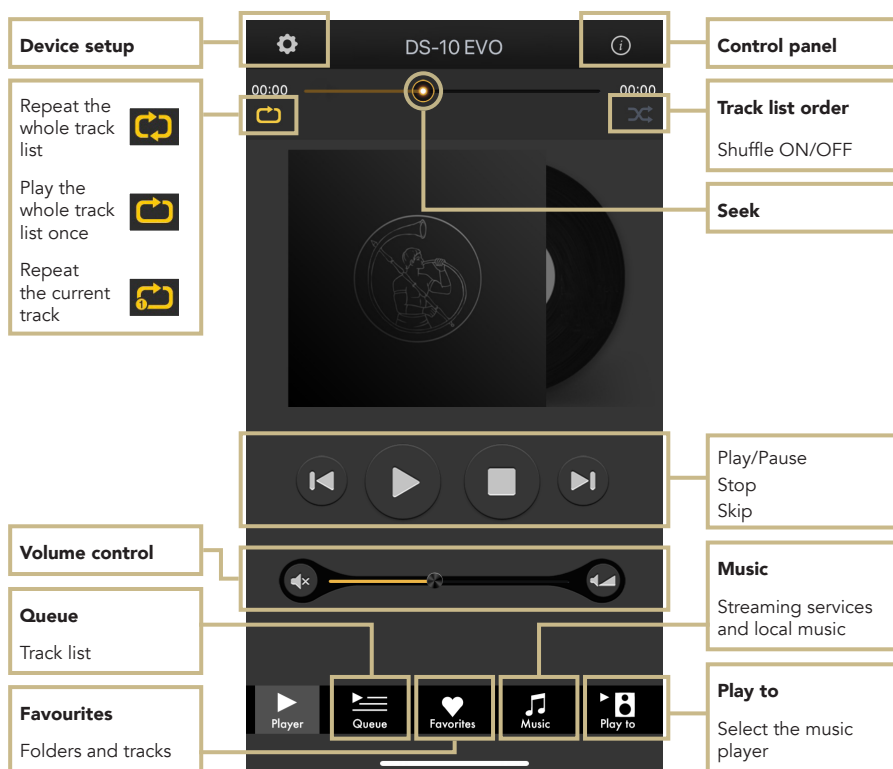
Device setup

DS-10 EVO

Control panel

00:00

00:00

Repeat the whole track list

Play the whole track list once

Repeat the current track

Track list order

Shuffle ON/OFF

Seek

Play/Pause
Stop
Skip

Volume control

Music

Streaming services and local music

Queue

Track list

Play to

Select the music player

Favourites

Folders and tracks

Player

Queue

Favorites

Music

Play to